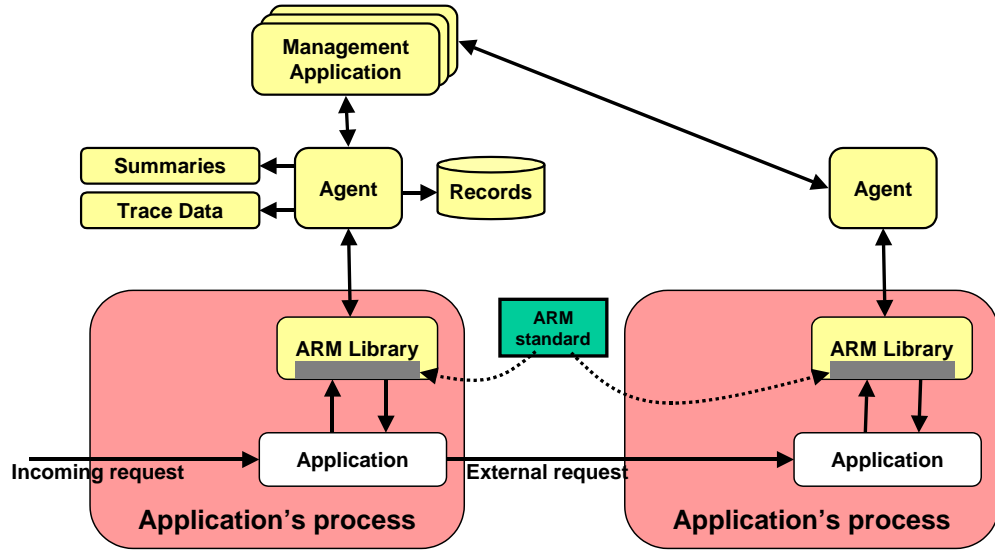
Management Application

Summaries

Trace Data

Agent

Records

Agent

ARM standard

ARM Library

ARM Library

Incoming request

Application

External request

Application

Application's process

Application's process